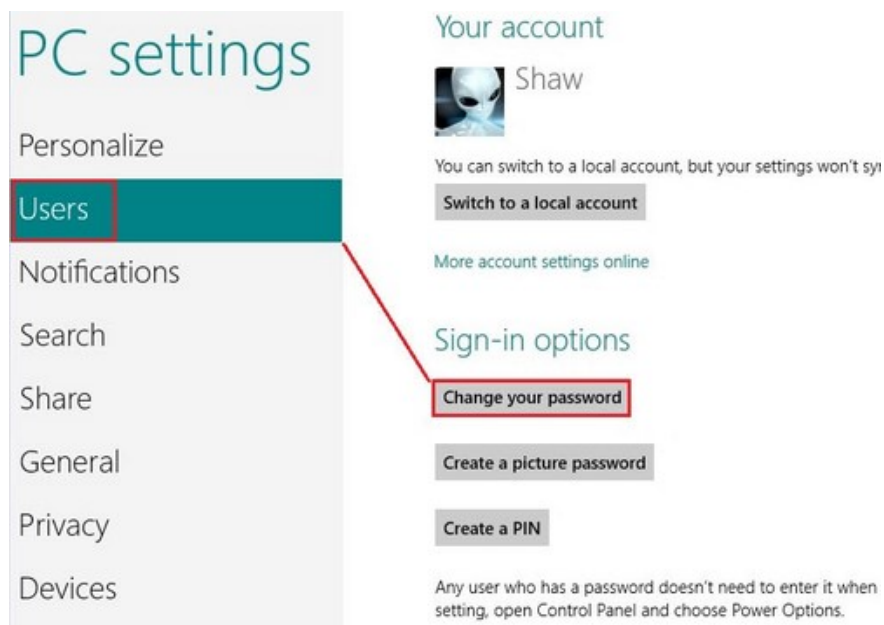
PC settings

Personalize

Users

Notifications

Search

Share

General

Privacy

Devices

Your account

Shaw

You can switch to a local account, but your settings won't sy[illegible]

Switch to a local account

More account settings online

Sign-in options

Change your password

Create a picture password

Create a PIN

Any user who has a password doesn't need to enter it when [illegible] setting, open Control Panel and choose Power Options.